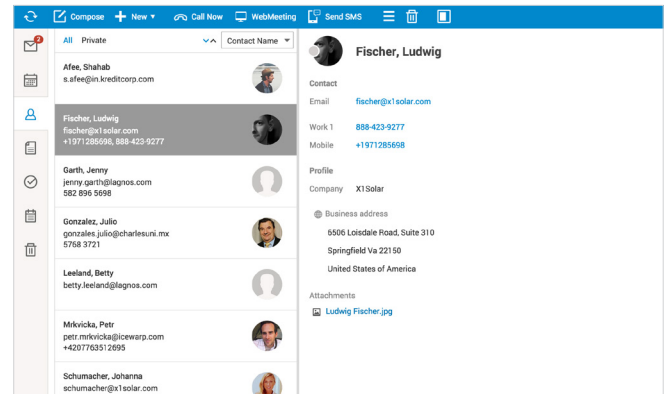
Compose New Call Now WebMeeting Send SMS

2

All Private Contact Name

Afee, Shahab
s.afee@in.kreditcorp.com

Fischer, Ludwig
fischer@x1solar.com
+1971285698, 888-423-9277

Garth, Jenny
jenny.garth@lagnos.com
582 896 5698

Gonzalez, Julio
gonzales.julio@charlesuni.mx
5768 3721

Leeland, Betty
betty.leeland@lagnos.com

Mrkvicka, Petr
petr.mrkvicka@icewarp.com
+4207763512695

Schumacher, Johanna
schumacher@x1solar.com

Fischer, Ludwig

Contact

Email fischer@x1solar.com

Work 1 888-423-9277

Mobile +1971285698

Profile

Company X1Solar

Business address

5506 Loisdale Road, Suite 310

Springfield Va 22150

United States of America

Attachments

Ludwig Fischer.jpg